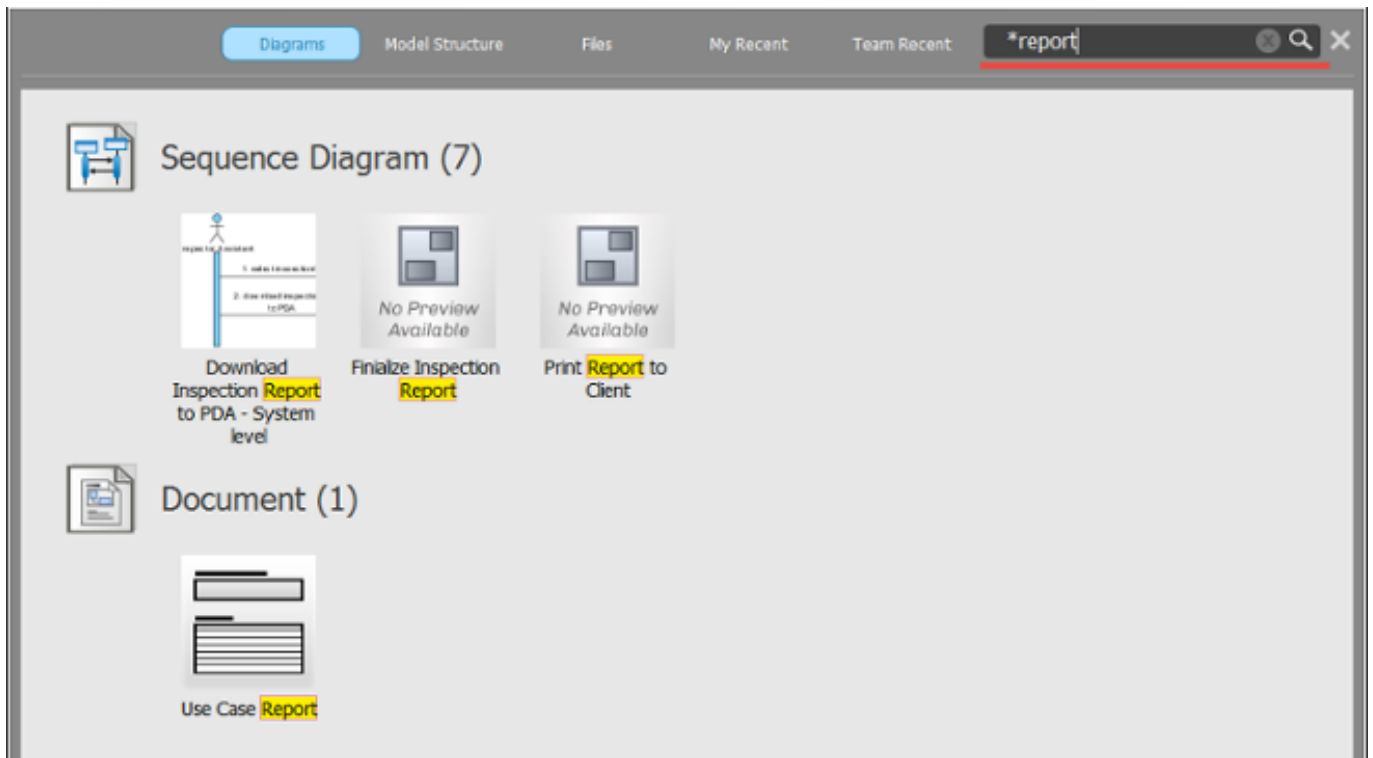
Diagrams Model Structure Files My Recent Team Recent *report

Sequence Diagram (7)

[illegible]

No Preview Available

No Preview Available

Download Inspection Report to PDA - System level

Finialze Inspection Report

Print Report to Client

Document (1)

Use Case Report